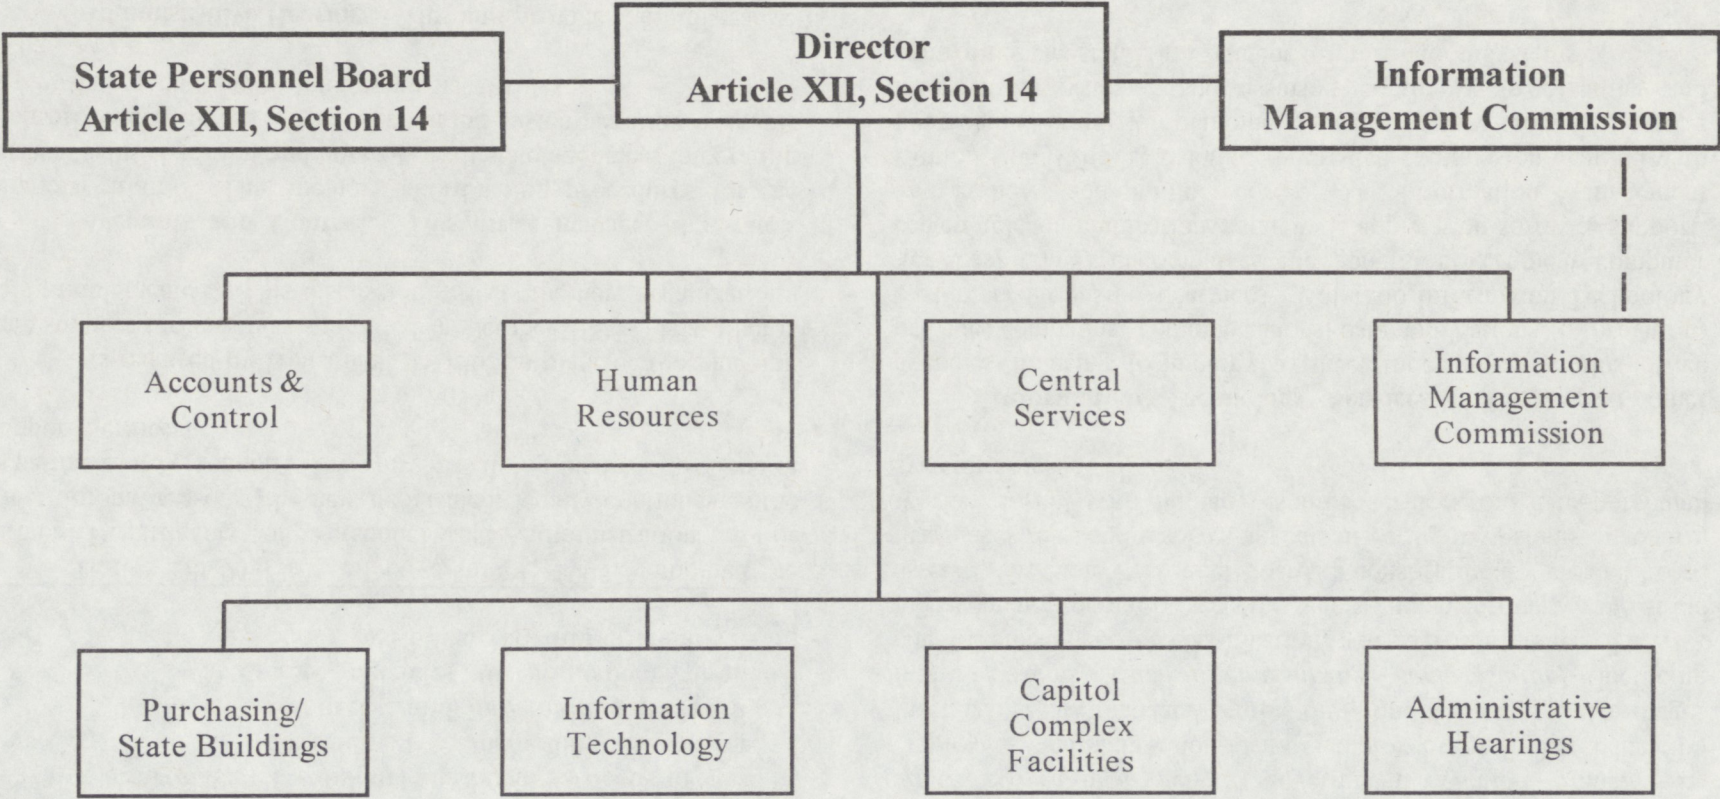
State Personnel Board
Article XII, Section 14

Director
Article XII, Section 14

Information
Management Commission

Accounts &
Control

Human
Resources

Central
Services

Information
Management
Commission

Purchasing/
State Buildings

Information
Technology

Capitol
Complex
Facilities

Administrative
Hearings